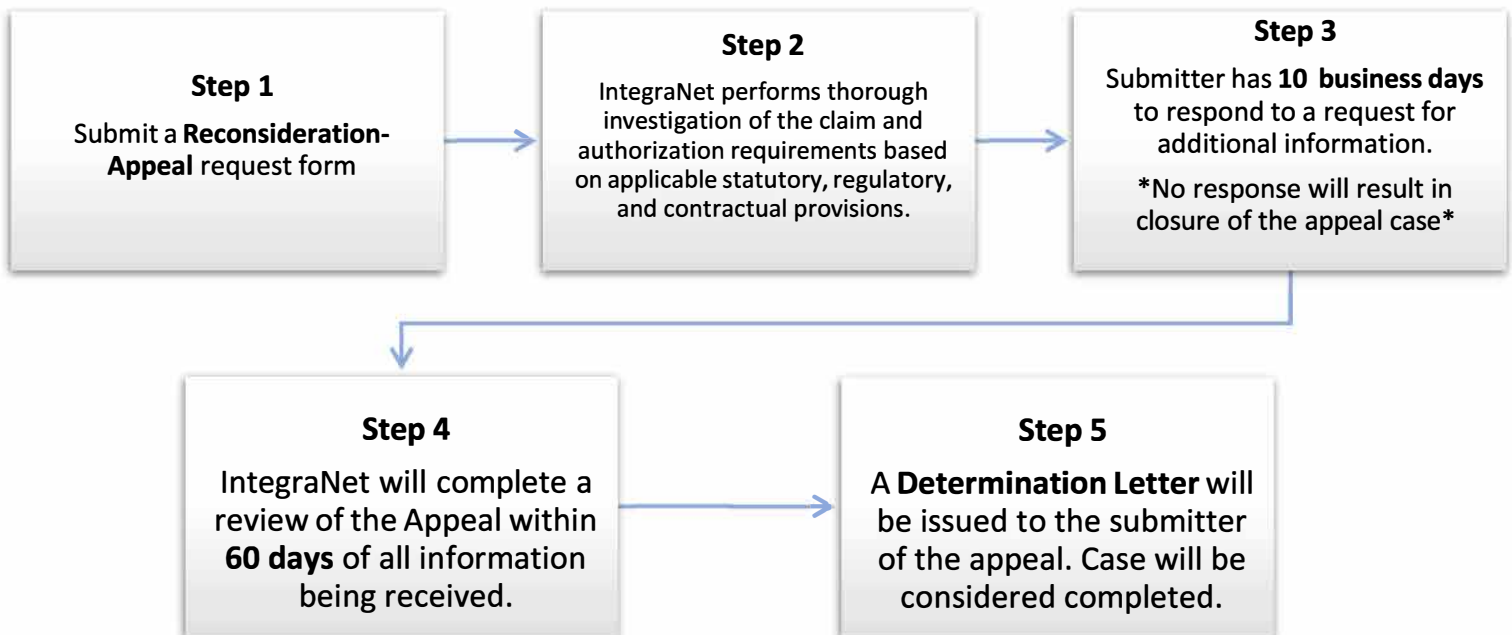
Step 1

Submit a Reconsideration-Appeal request form

Step 2

IntegraNet performs thorough investigation of the claim and authorization requirements based on applicable statutory, regulatory, and contractual provisions.

Step 3

Submitter has 10 business days to respond to a request for additional information.

*No response will result in closure of the appeal case*

Step 4

IntegraNet will complete a review of the Appeal within 60 days of all information being received.

Step 5

A Determination Letter will be issued to the submitter of the appeal. Case will be considered completed.